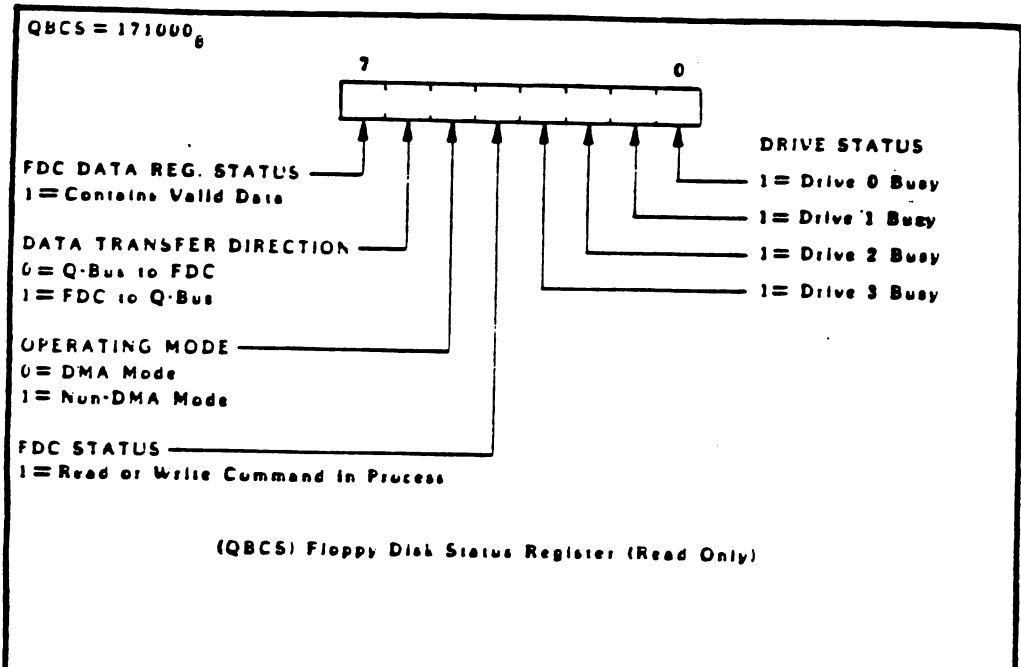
QBCS = $171000_8$

7

0

FDC DATA REG. STATUS
1 = Contains Valid Data

DATA TRANSFER DIRECTION
0 = Q-Bus to FDC
1 = FDC to Q-Bus

OPERATING MODE
0 = DMA Mode
1 = Non-DMA Mode

FDC STATUS
1 = Read or Write Command In Process

DRIVE STATUS
1 = Drive 0 Busy
1 = Drive 1 Busy
1 = Drive 2 Busy
1 = Drive 3 Busy

(QBCS) Floppy Disk Status Register (Read Only)